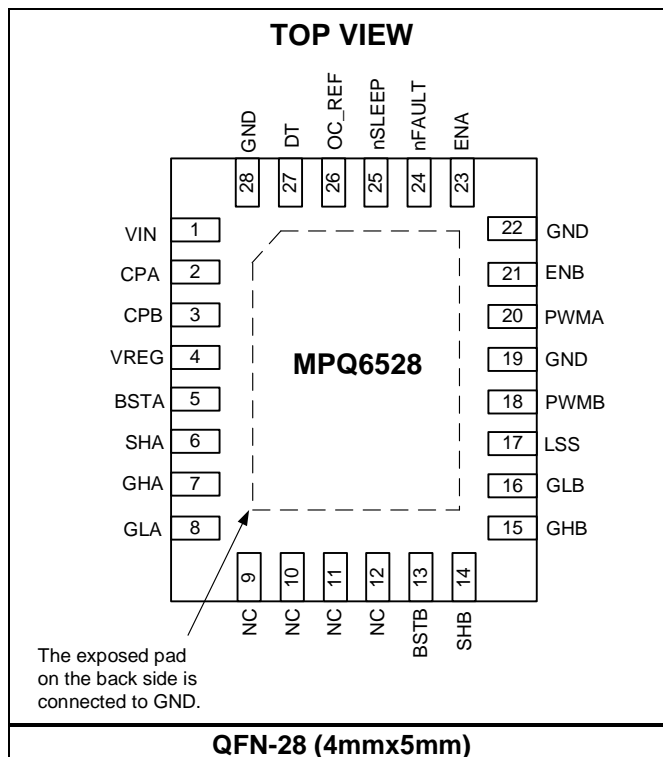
TOP VIEW

GND 28
DT 27
OC_REF 26
nSLEEP 25
nFAULT 24
ENA 23

VIN 1
CPA 2
CPB 3
VREG 4
BSTA 5
SHA 6
GHA 7
GLA 8

MPQ6528

22 GND
21 ENB
20 PWMA
19 GND
18 PWMB
17 LSS
16 GLB
15 GHB

9 NC
10 NC
11 NC
12 NC
13 BSTB
14 SHB

The exposed pad on the back side is connected to GND.

QFN-28 (4mmx5mm)